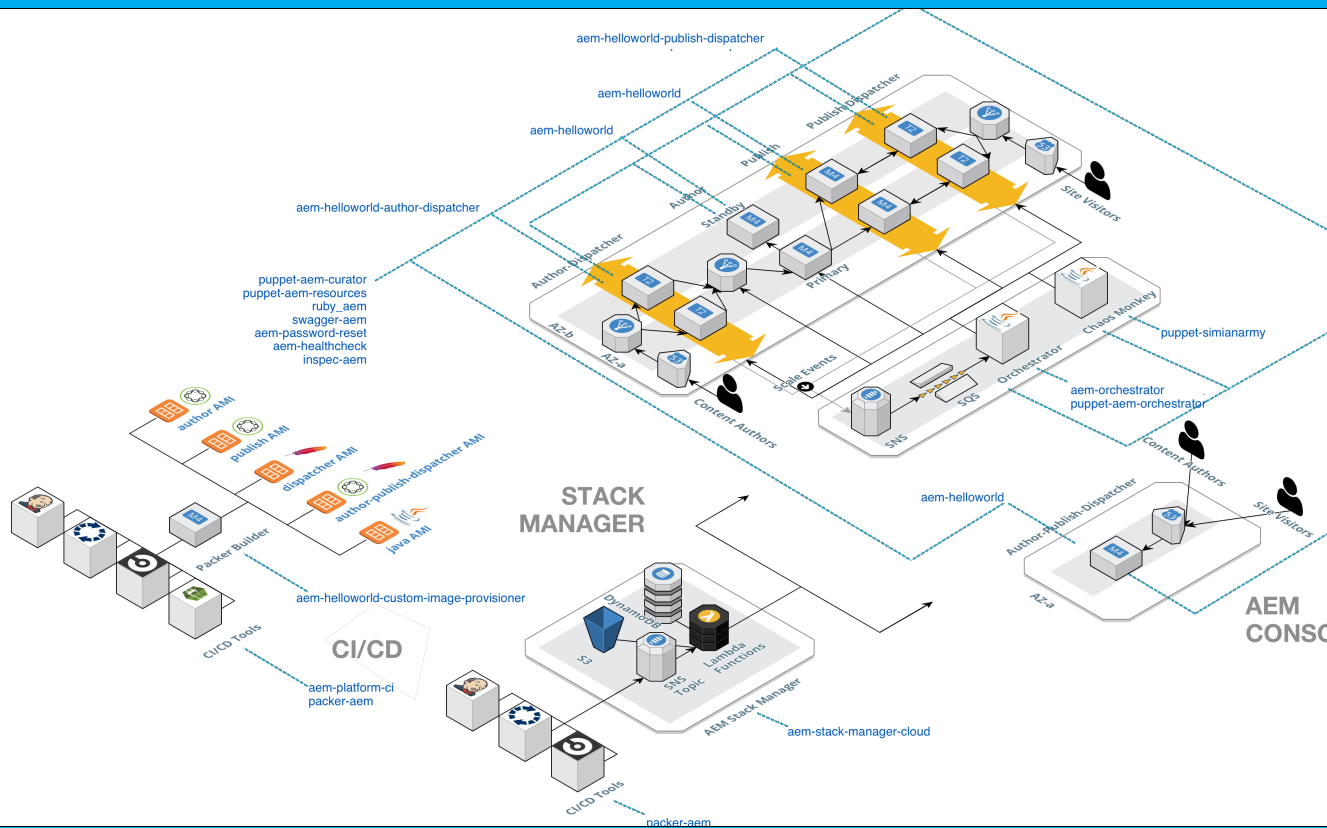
aem-helloworld-publish-dispatcher

aem-helloworld

aem-helloworld

Publish-Dispatcher

Publish

Author

Standby

Primary

Author-Dispatcher

AZ-b

AZ-a

Site Visitors

Content Authors

Scale Events

T2

T2

T2

T2

M4

M4

M4

M4

S3

S3

aem-helloworld-author-dispatcher

puppet-aem-curator
puppet-aem-resources
ruby_aem
swagger-aem
aem-password-reset
aem-healthcheck
inspec-aem

Chaos Monkey

puppet-simianarmy

Orchestrator

SQS

SNS

aem-orchestrator
puppet-aem-orchestrator

Content Authors

Site Visitors

author AMI

publish AMI

dispatcher AMI

author-publish-dispatcher AMI

java AMI

Packer Builder

M4

CI/CD Tools

aem-helloworld-custom-image-provisioner

CI/CD

aem-platform-ci
packer-aem

STACK MANAGER

DynamoDB

S3

SNS Topic

Lambda Functions

AEM Stack Manager

aem-stack-manager-cloud

CI/CD Tools

packer-aem

aem-helloworld

Author-Publish-Dispatcher

AZ-a

M4

S3

AEM CONSO